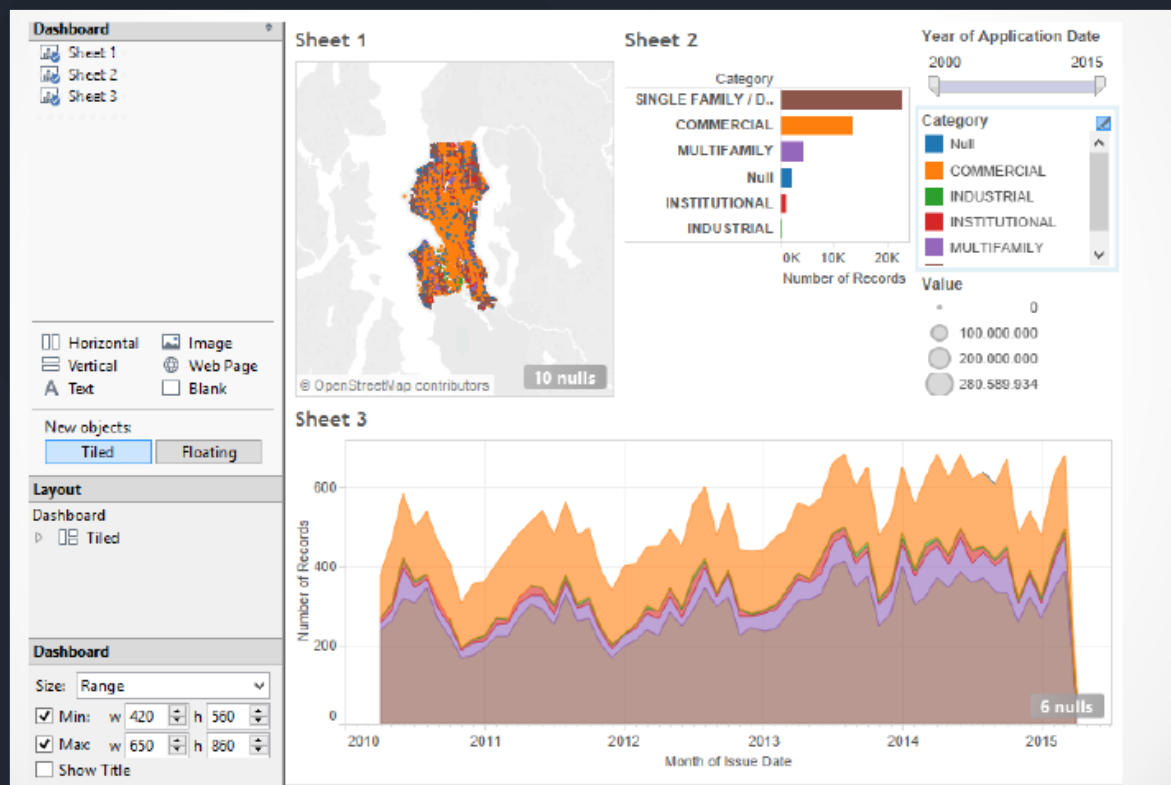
Dashboard
Sheet 1
Sheet 2
Sheet 3

Horizontal
Image
Vertical
Web Page
Text
Blank

New objects:
Tiled
Floating

Layout
Dashboard
Tiled

Dashboard
Size: Range
Min: w 420 h 560
Max w 650 h 860
Show Title

Sheet 1
© OpenStreetMap contributors
10 nulls

Sheet 2
Category
SINGLE FAMILY / D..
COMMERCIAL
MULTIFAMILY
Null
INSTITUTIONAL
INDUSTRIAL
0K 10K 20K
Number of Records

Year of Application Date
2000
2015

Category
Null
COMMERCIAL
INDUSTRIAL
INSTITUTIONAL
MULTIFAMILY

Value
0
100.000.000
200.000.000
280.589.934

Sheet 3
600
400
200
0
Number of Records
2010 2011 2012 2013 2014 2015
Month of Issue Date
6 nulls